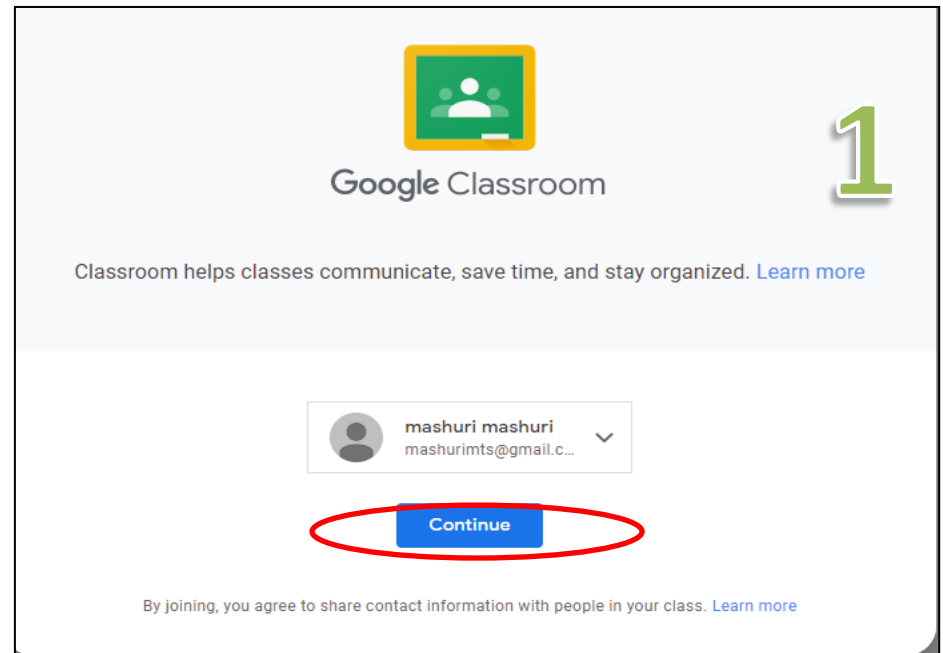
Google Classroom

1

Classroom helps classes communicate, save time, and stay organized. Learn more

mashuri mashuri
mashurimts@gmail.c...

Continue

By joining, you agree to share contact information with people in your class. Learn more